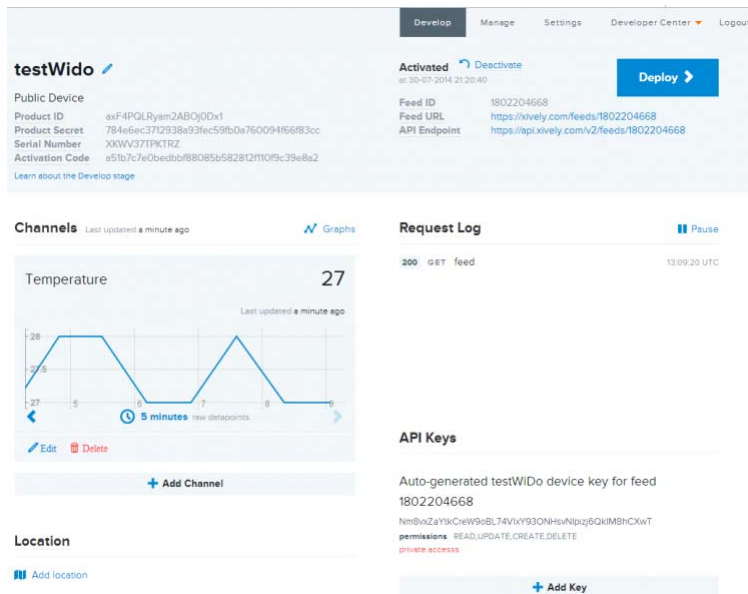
Develop Manage Settings Developer Center Logout

testWido

Public Device

| | |
|---|---|
| Product ID | axF4PQLRyam2ABOj0Dx1 |
| Product Secret | 784e6ec3712938a93fec59fb0a760094f66f83cc |
| Serial Number | XKWV37TPKTRZ |
| Activation Code | a51b7c7e0bedbbf88085b582812f110f9c39e8a2 |

Learn about the Develop stage

Activated Deactivate
at 30-07-2014 21:20:40

Deploy

| | |
|---|---|
| Feed ID | 1802204668 |
| Feed URL | https://xively.com/feeds/1802204668 |
| API Endpoint | https://api.xively.com/v2/feeds/1802204668 |

Channels Last updated a minute ago

Graphs

Temperature 27

Last updated a minute ago

28
27.5
27
5 6 7 8 9

5 minutes raw datapoints

Edit Delete

Add Channel

Location

Add location

Request Log

Pause

200 GET feed 13:09:20 UTC

API Keys

Auto-generated testWiDo device key for feed 1802204668

Nm8vxZaYtkCreW9oBL74VlxY93ONHsvNlpizj6QkIM8hCXwT

permissions READ,UPDATE,CREATE,DELETE

private accesss

Add Key